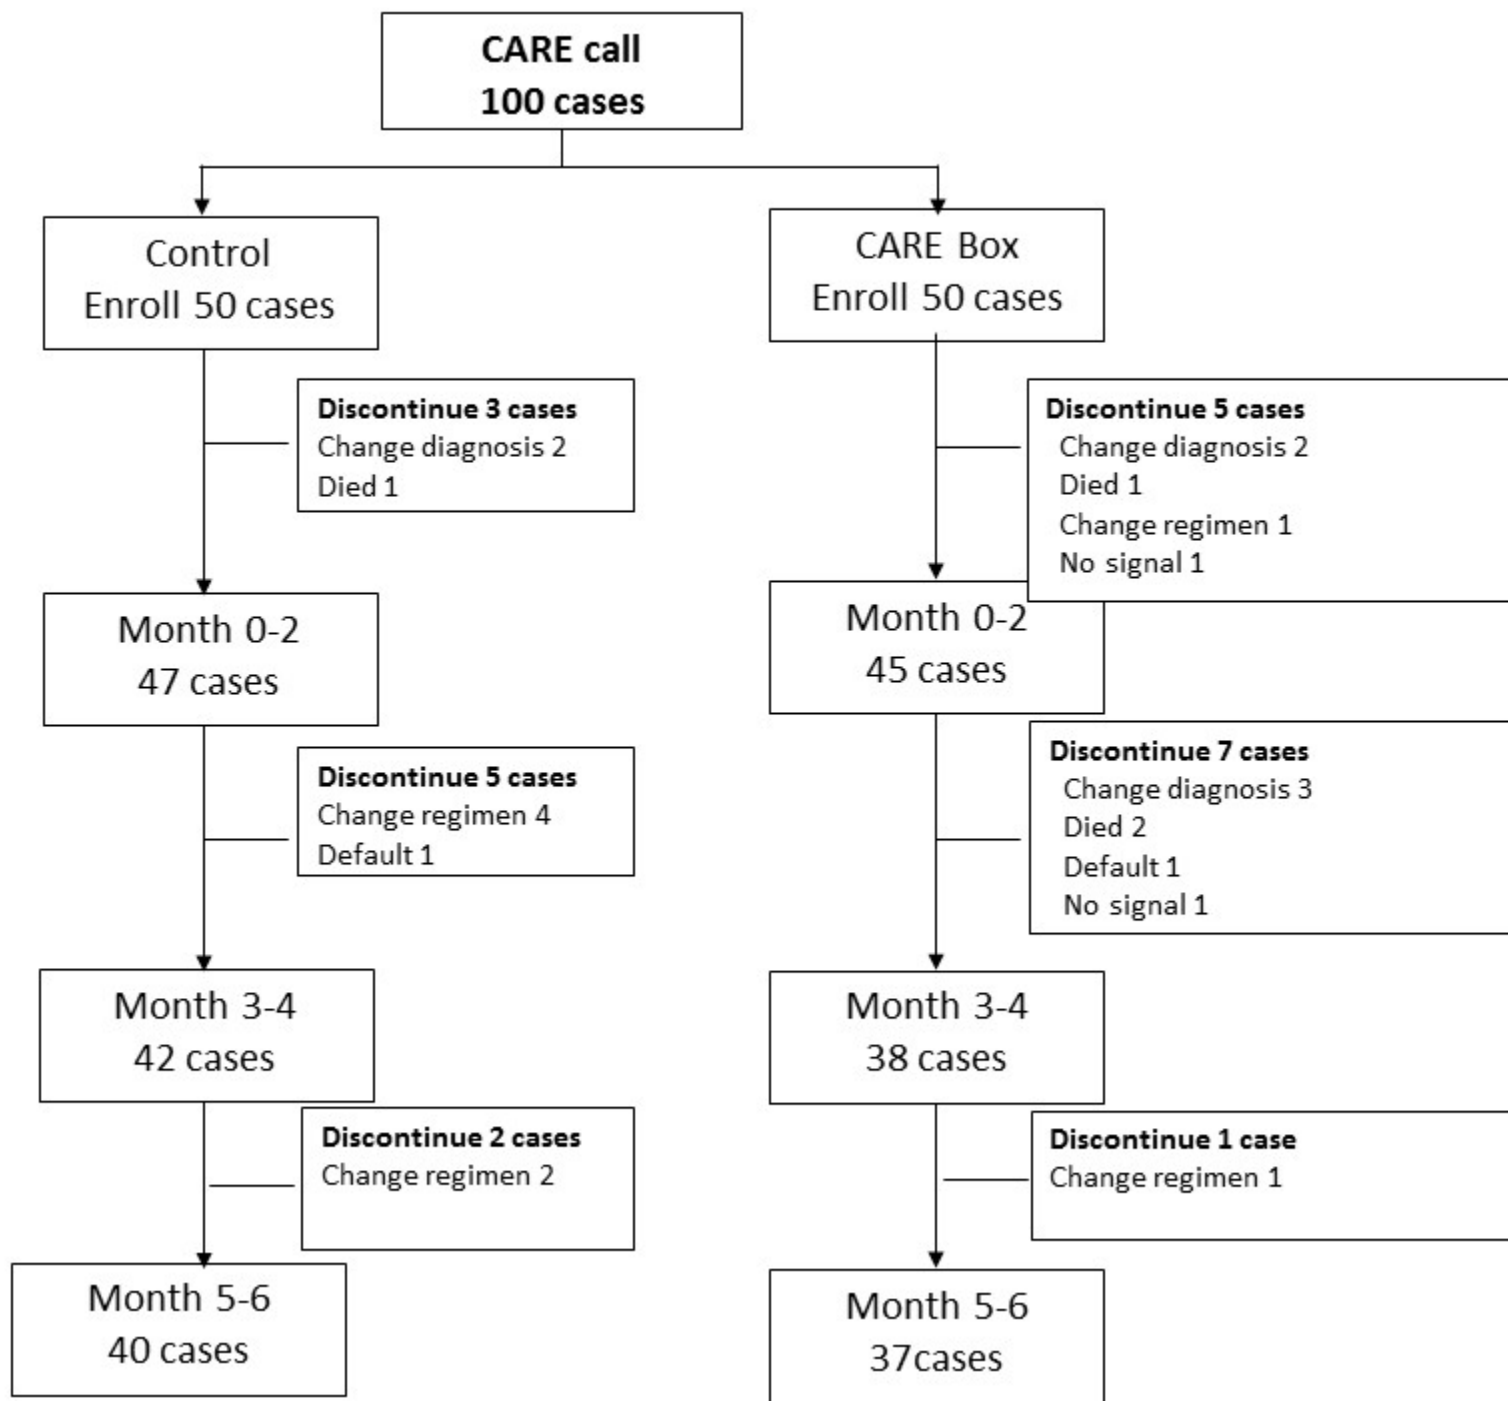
**CARE call**
**100 cases**

Control
Enroll 50 cases

**Discontinue 3 cases**
Change diagnosis 2
Died 1

Month 0-2
47 cases

**Discontinue 5 cases**
Change regimen 4
Default 1

Month 3-4
42 cases

**Discontinue 2 cases**
Change regimen 2

Month 5-6
40 cases

CARE Box
Enroll 50 cases

**Discontinue 5 cases**
Change diagnosis 2
Died 1
Change regimen 1
No signal 1

Month 0-2
45 cases

**Discontinue 7 cases**
Change diagnosis 3
Died 2
Default 1
No signal 1

Month 3-4
38 cases

**Discontinue 1 case**
Change regimen 1

Month 5-6
37cases